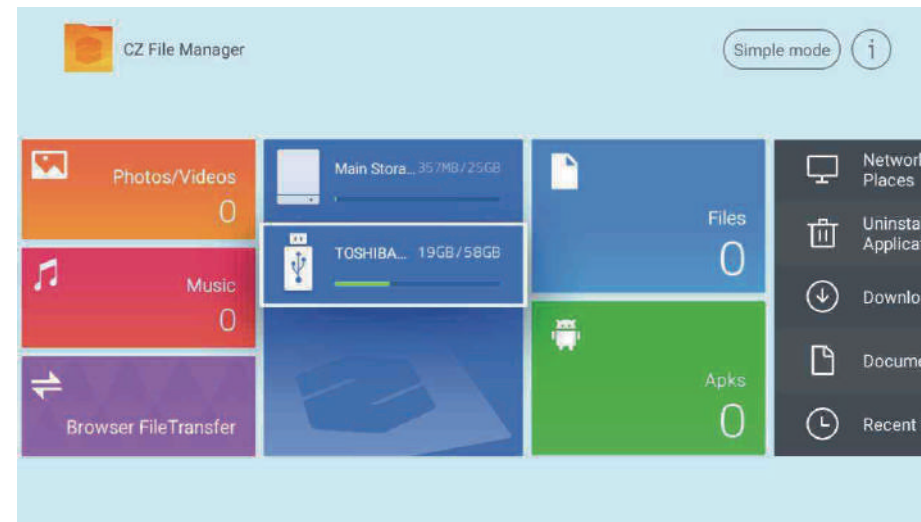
CZ File Manager

Simple mode

i

Photos/Videos
0

Music
0

Browser FileTransfer

Main Stora... 357MB/25GB

TOSHIBA... 19GB/58GB

Files
0

Apks
0

Networ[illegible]
Places

Uninsta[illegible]
Applica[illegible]

Downlo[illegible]

Docume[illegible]

Recent